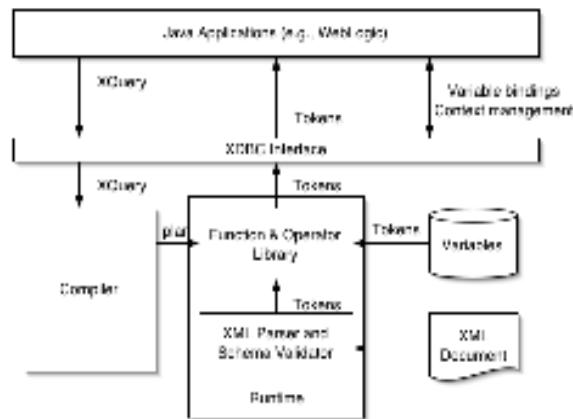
Java Applications (e.g., WebLogic)

XQuery

Tokens

Variable bindings
Context management

XQRL Interface

XQuery

Tokens

plan

Function & Operator Library

Tokens

Variables

Compiler

Tokens

XML Parser and Schema Validator

XML Document

Runtime